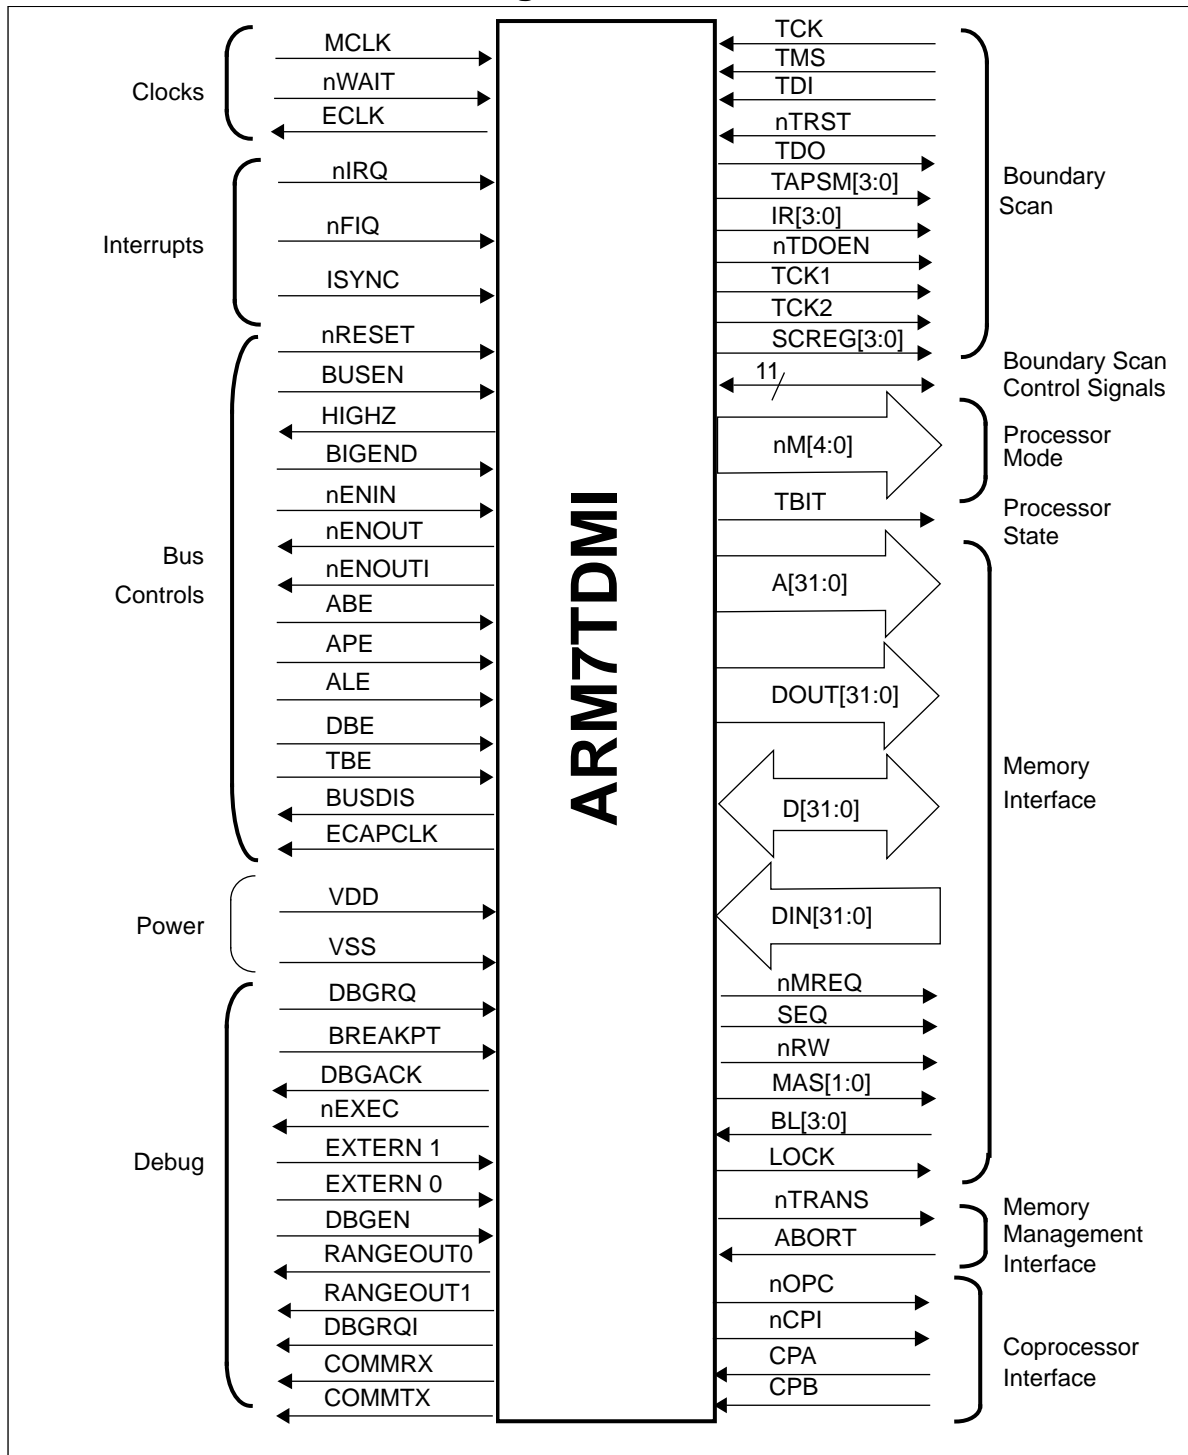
Clocks
MCLK
nWAIT
ECLK

Interrupts
nIRQ
nFIQ
ISYNC

Bus Controls
nRESET
BUSEN
HIGHZ
BIGEND
nENIN
nENOUT
nENOUTI
ABE
APE
ALE
DBE
TBE
BUSDIS
ECAPCLK

Power
VDD
VSS

Debug
DBGRQ
BREAKPT
DBGACK
nEXEC
EXTERN 1
EXTERN 0
DBGEN
RANGEOUT0
RANGEOUT1
DBGRQI
COMMRX
COMMTX

ARM7TDMI

TCK
TMS
TDI
nTRST
TDO
TAPSM[3:0]
IR[3:0]
nTDOEN
TCK1
TCK2
SCREG[3:0]
Boundary Scan

11
Boundary Scan Control Signals

nM[4:0]
Processor Mode

TBIT
Processor State

A[31:0]
DOUT[31:0]
D[31:0]
DIN[31:0]
nMREQ
SEQ
nRW
MAS[1:0]
BL[3:0]
LOCK
Memory Interface

nTRANS
ABORT
Memory Management Interface

nOPC
nCPI
CPA
CPB
Coprocessor Interface